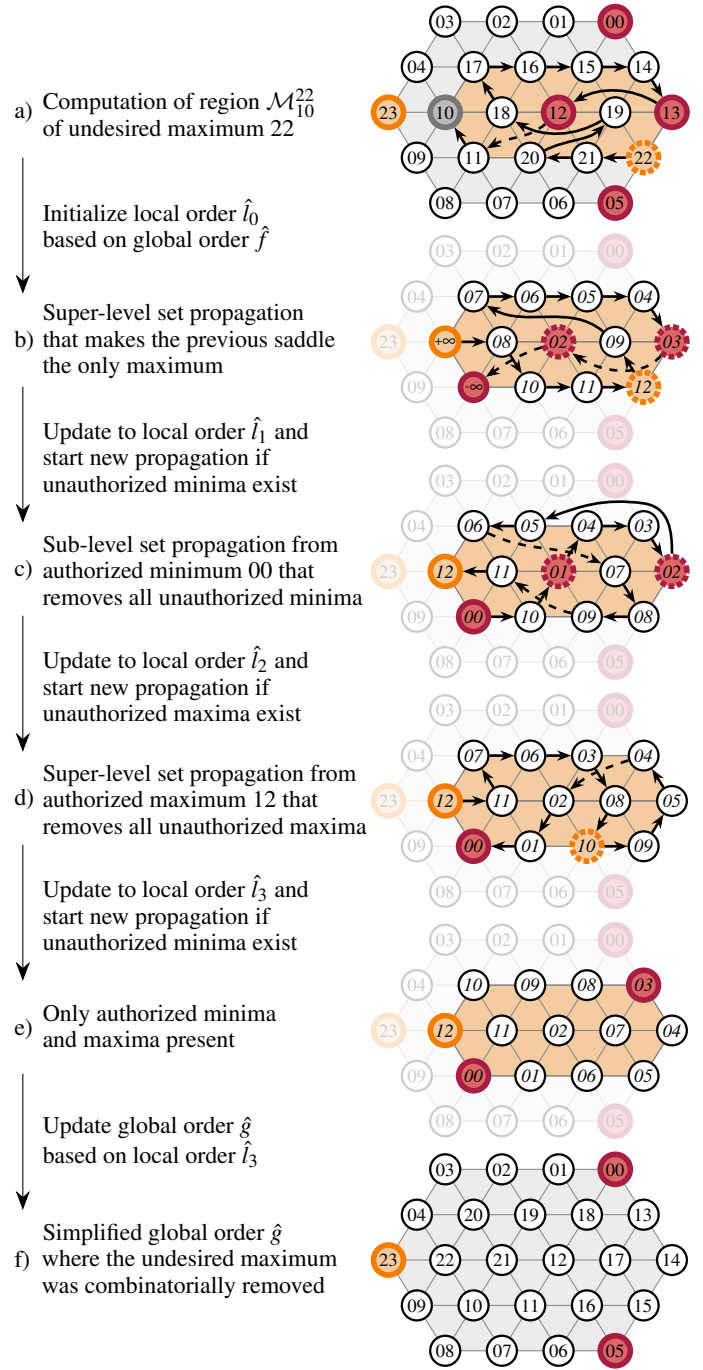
a) Computation of region $\mathcal{M}_{10}^{22}$ of undesired maximum 22

03 02 01 00
04 17 16 15 14
23 10 18 12 19 13
09 11 20 21 22
08 07 06 05

Initialize local order $\hat{l}_0$ based on global order $\hat{f}$

b) Super-level set propagation that makes the previous saddle the only maximum

03 02 01 00
04 07 06 05 04
23 +∞ 08 02 09 03
09 -∞ 10 11 12
08 07 06 05

Update to local order $\hat{l}_1$ and start new propagation if unauthorized minima exist

c) Sub-level set propagation from authorized minimum 00 that removes all unauthorized minima

03 02 01 00
04 06 05 04 03
23 12 11 01 07 02
09 00 10 09 08
08 07 06 05

Update to local order $\hat{l}_2$ and start new propagation if unauthorized maxima exist

d) Super-level set propagation from authorized maximum 12 that removes all unauthorized maxima

03 02 01 00
04 07 06 03 04
23 12 11 02 08 05
09 00 01 10 09
08 07 06 05

Update to local order $\hat{l}_3$ and start new propagation if unauthorized minima exist

e) Only authorized minima and maxima present

03 02 01 00
04 10 09 08 03
23 12 11 02 07 04
09 00 01 06 05
08 07 06 05

Update global order $\hat{g}$ based on local order $\hat{l}_3$

f) Simplified global order $\hat{g}$ where the undesired maximum was combinatorially removed

03 02 01 00
04 20 19 18 13
23 22 21 12 17 14
09 10 11 16 15
08 07 06 05